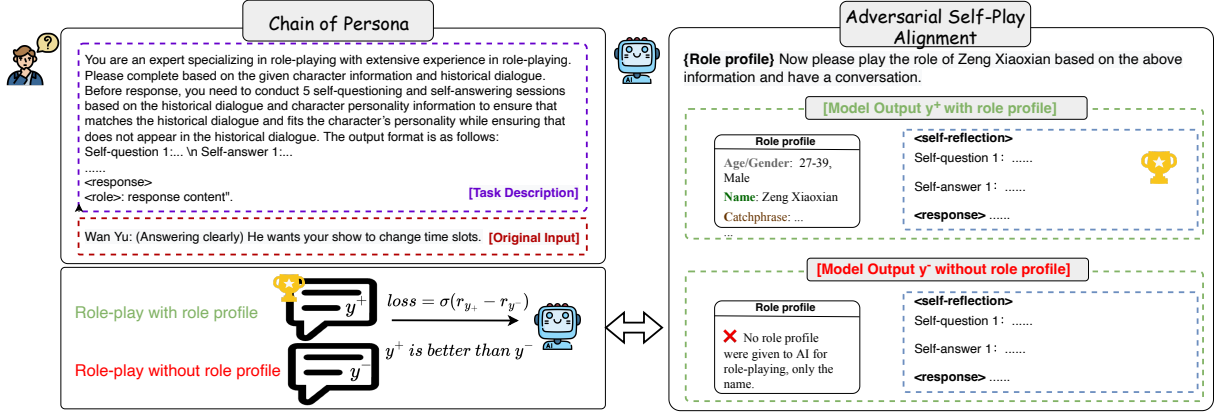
Chain of Persona

You are an expert specializing in role-playing with extensive experience in role-playing. Please complete based on the given character information and historical dialogue. Before response, you need to conduct 5 self-questioning and self-answering sessions based on the historical dialogue and character personality information to ensure that matches the historical dialogue and fits the character's personality while ensuring that does not appear in the historical dialogue. The output format is as follows:
Self-question 1:... \n Self-answer 1:...
......
<response>
<role>: response content".

[Task Description]

Wan Yu: (Answering clearly) He wants your show to change time slots. [Original Input]

Role-play with role profile

Role-play without role profile

$y^+$

$y^-$

$loss = \sigma(r_{y_+} - r_{y^-})$

$y^+$ is better than $y^-$

AI

Adversarial Self-Play Alignment

AI

{Role profile} Now please play the role of Zeng Xiaoxian based on the above information and have a conversation.

[Model Output $y^+$ with role profile]

Role profile
Age/Gender: 27-39, Male
Name: Zeng Xiaoxian
Catchphrase: ...
...

<self-reflection>
Self-question 1: ......
Self-answer 1: ......
<response> ......

[Model Output $y^-$ without role profile]

Role profile
No role profile were given to AI for role-playing, only the name.

<self-reflection>
Self-question 1: ......
Self-answer 1: ......
<response> ......